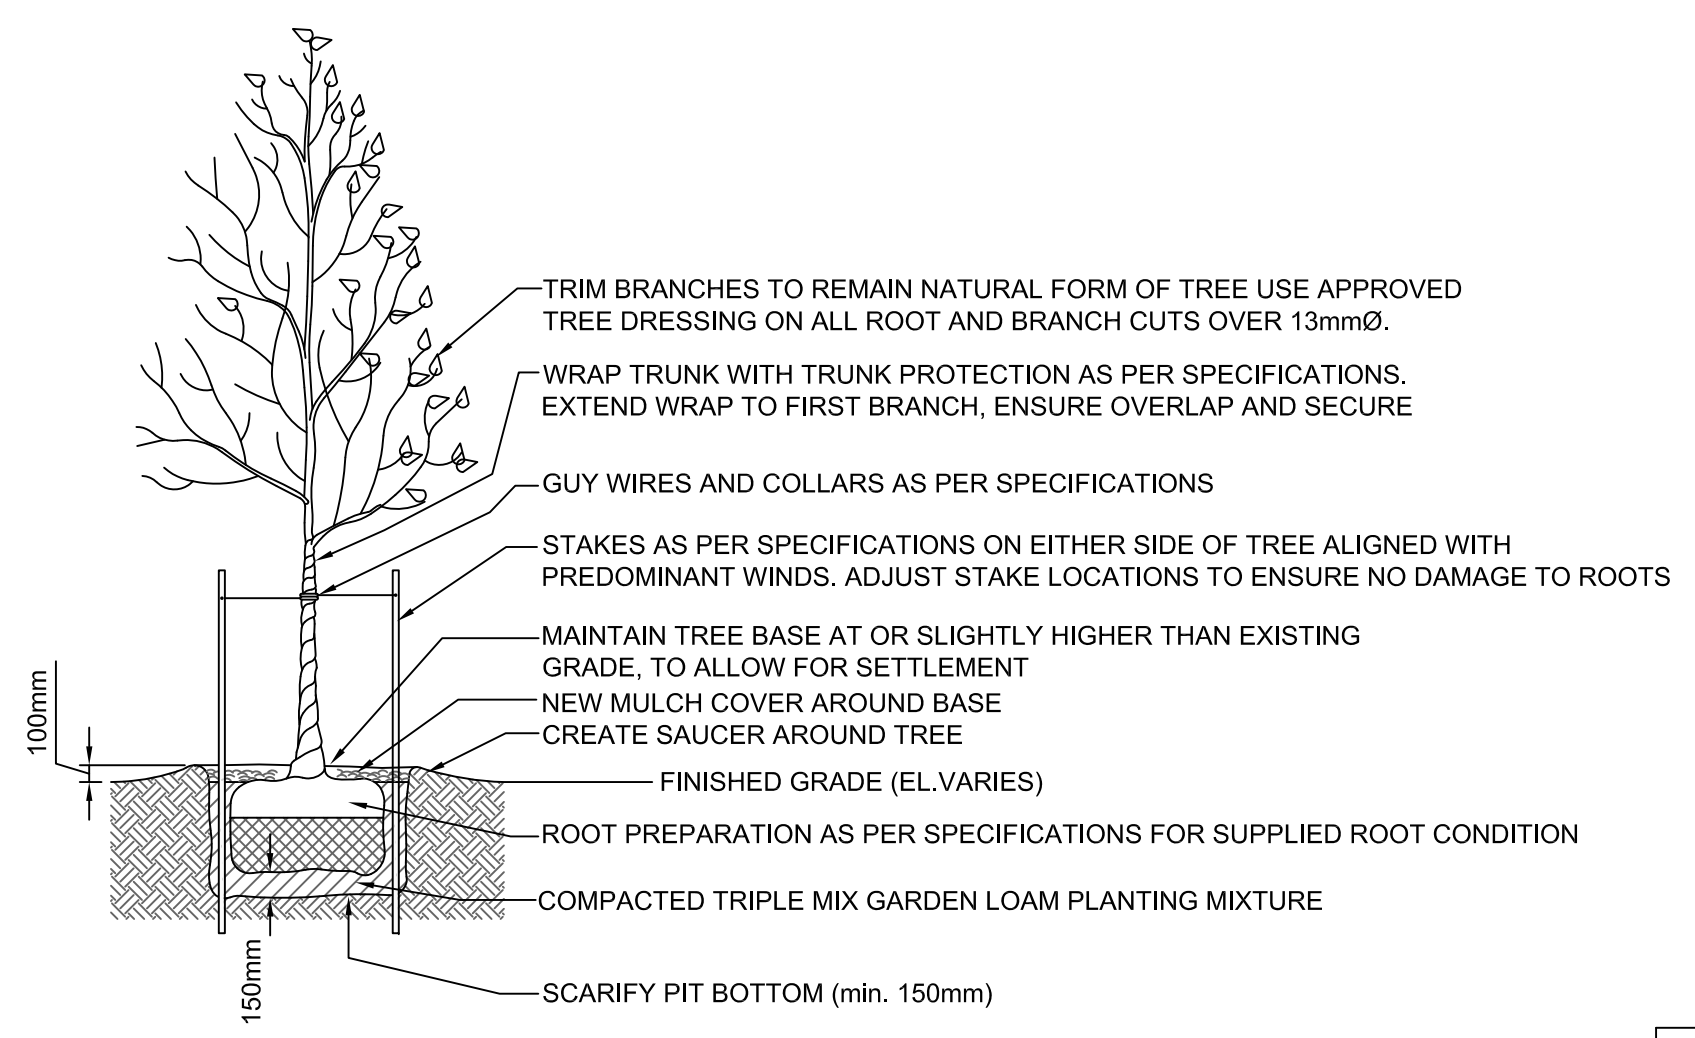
TRIM BRANCHES TO REMAIN NATURAL FORM OF TREE USE APPROVED TREE DRESSING ON ALL ROOT AND BRANCH CUTS OVER 13mmØ.

WRAP TRUNK WITH TRUNK PROTECTION AS PER SPECIFICATIONS. EXTEND WRAP TO FIRST BRANCH, ENSURE OVERLAP AND SECURE

GUY WIRES AND COLLARS AS PER SPECIFICATIONS

STAKES AS PER SPECIFICATIONS ON EITHER SIDE OF TREE ALIGNED WITH PREDOMINANT WINDS. ADJUST STAKE LOCATIONS TO ENSURE NO DAMAGE TO ROOTS

MAINTAIN TREE BASE AT OR SLIGHTLY HIGHER THAN EXISTING GRADE, TO ALLOW FOR SETTLEMENT

NEW MULCH COVER AROUND BASE

CREATE SAUCER AROUND TREE

100mm

FINISHED GRADE (EL.VARIES)

ROOT PREPARATION AS PER SPECIFICATIONS FOR SUPPLIED ROOT CONDITION

COMPACTED TRIPLE MIX GARDEN LOAM PLANTING MIXTURE

150mm

SCARIFY PIT BOTTOM (min. 150mm)